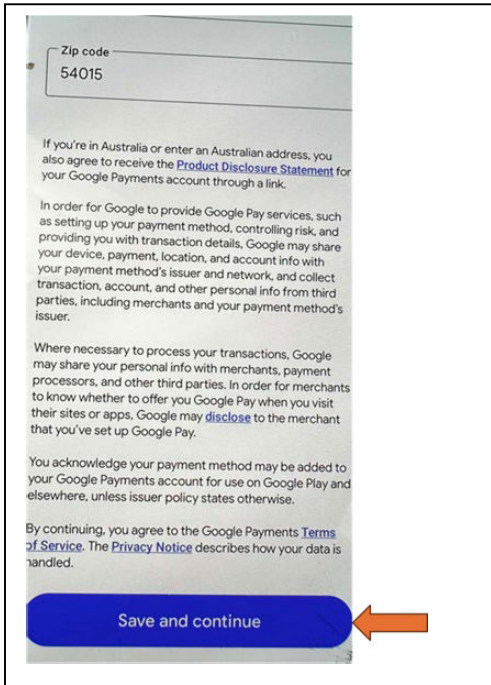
Zip code
54015

If you're in Australia or enter an Australian address, you also agree to receive the Product Disclosure Statement for your Google Payments account through a link.

In order for Google to provide Google Pay services, such as setting up your payment method, controlling risk, and providing you with transaction details, Google may share your device, payment, location, and account info with your payment method's issuer and network, and collect transaction, account, and other personal info from third parties, including merchants and your payment method's issuer.

Where necessary to process your transactions, Google may share your personal info with merchants, payment processors, and other third parties. In order for merchants to know whether to offer you Google Pay when you visit their sites or apps, Google may disclose to the merchant that you've set up Google Pay.

You acknowledge your payment method may be added to your Google Payments account for use on Google Play and elsewhere, unless issuer policy states otherwise.

By continuing, you agree to the Google Payments Terms of Service. The Privacy Notice describes how your data is handled.

Save and continue